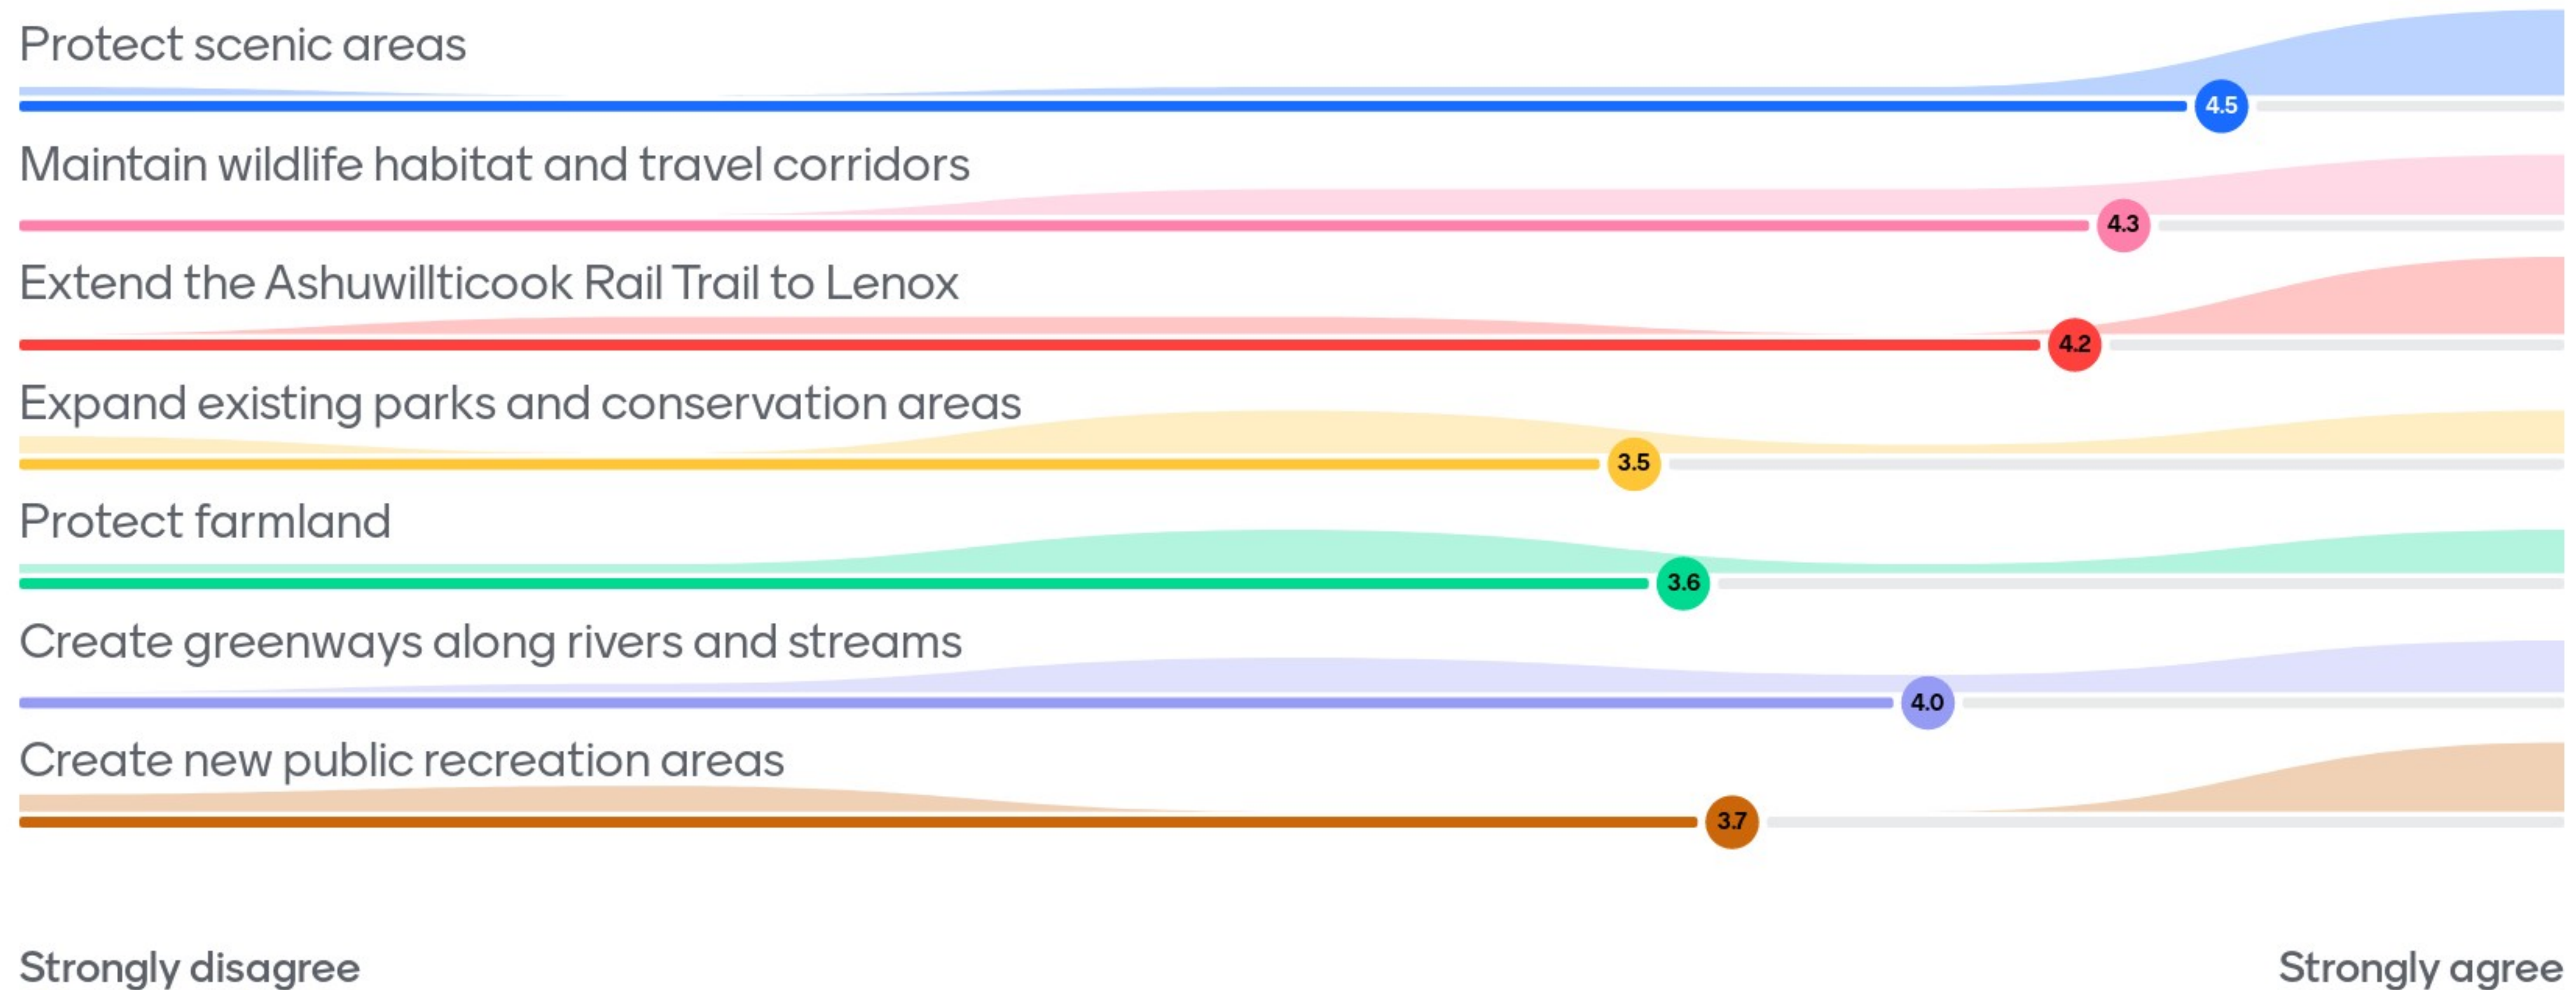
Protect scenic areas

4.5

Maintain wildlife habitat and travel corridors

4.3

Extend the Ashuwillticook Rail Trail to Lenox

4.2

Expand existing parks and conservation areas

3.5

Protect farmland

3.6

Create greenways along rivers and streams

4.0

Create new public recreation areas

3.7

Strongly disagree

Strongly agree